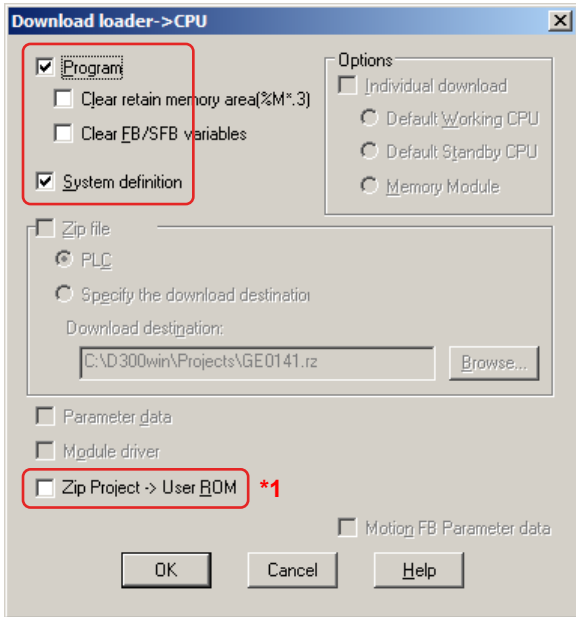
Download loader->CPU

Program
Clear retain memory area(%M*.3)
Clear FB/SFB variables
System definition

Options
Individual download
Default Working CPU
Default Standby CPU
Memory Module

Zip file
PLC
Specify the download destinatio
Download destination:
C:\D300win\Projects\GE0141.rz
Browse...

Parameter data
Module driver
Zip Project -> User ROM *1
Motion FB Parameter data

OK
Cancel
Help